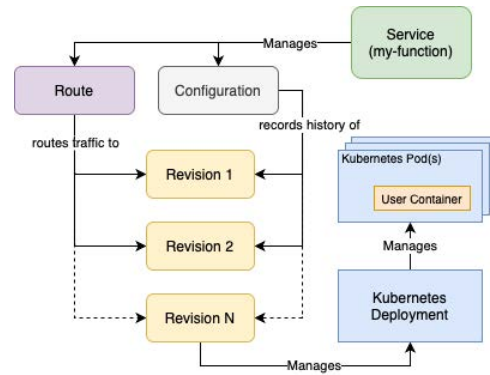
Service
(my-function)

Manages

Route

Configuration

routes traffic to

records history of

Revision 1

Revision 2

Revision N

Kubernetes Pod(s)

User Container

Manages

Kubernetes
Deployment

Manages